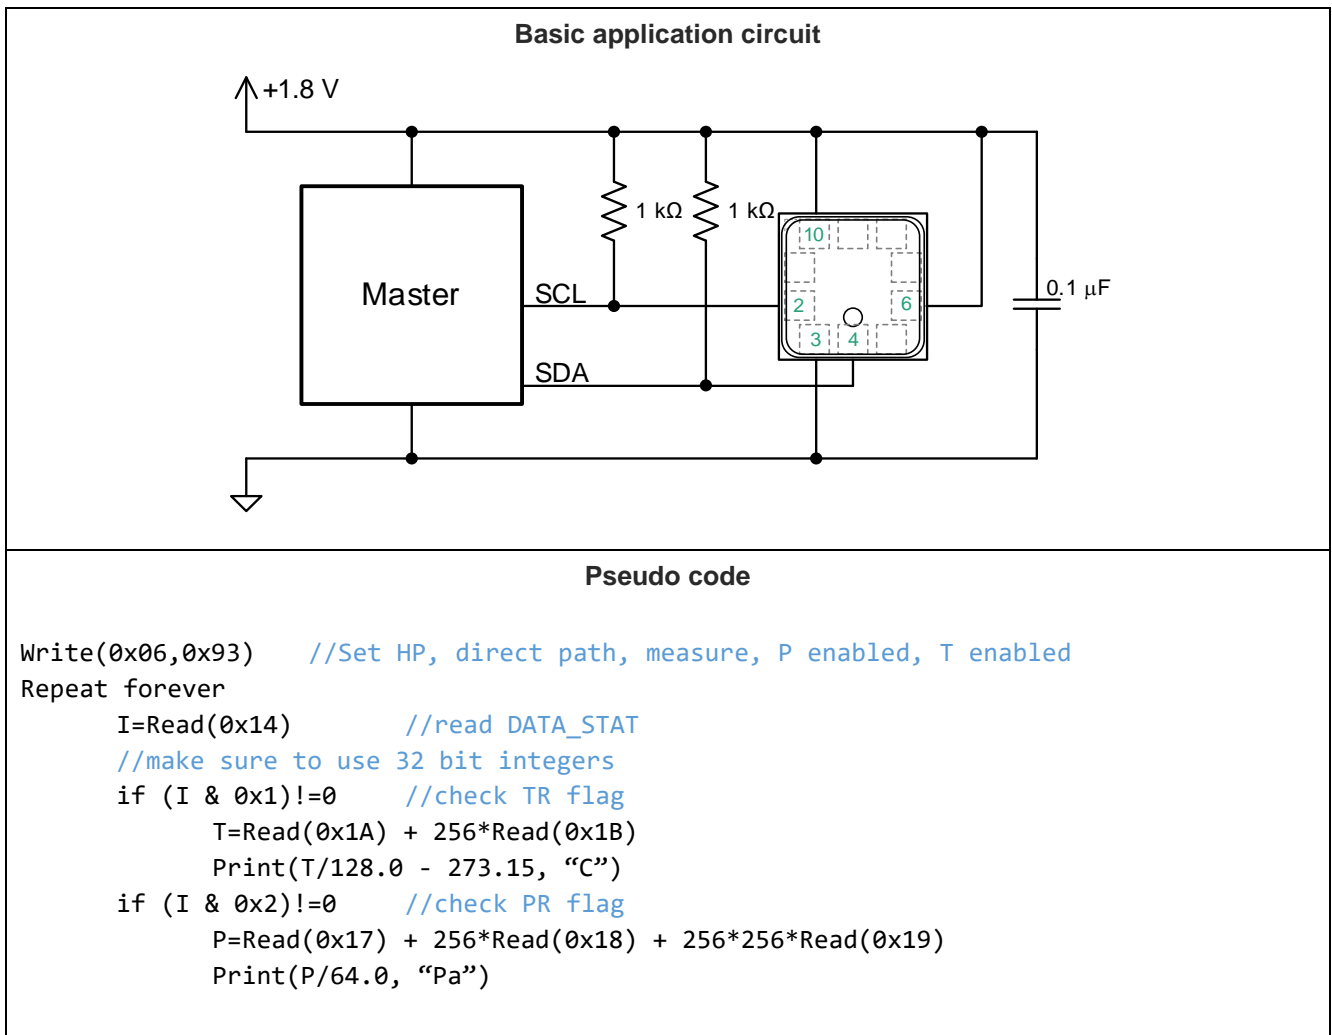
Basic application circuit

+1.8 V

Master

SCL

SDA

1 kΩ

1 kΩ

10

2

6

3

4

0.1 μF

Pseudo code

Write(0x06,0x93) //Set HP, direct path, measure, P enabled, T enabled
Repeat forever
I=Read(0x14) //read DATA_STAT
//make sure to use 32 bit integers
if (I & 0x1)!=0 //check TR flag
T=Read(0x1A) + 256*Read(0x1B)
Print(T/128.0 - 273.15, “C”)
if (I & 0x2)!=0 //check PR flag
P=Read(0x17) + 256*Read(0x18) + 256*256*Read(0x19)
Print(P/64.0, “Pa”)